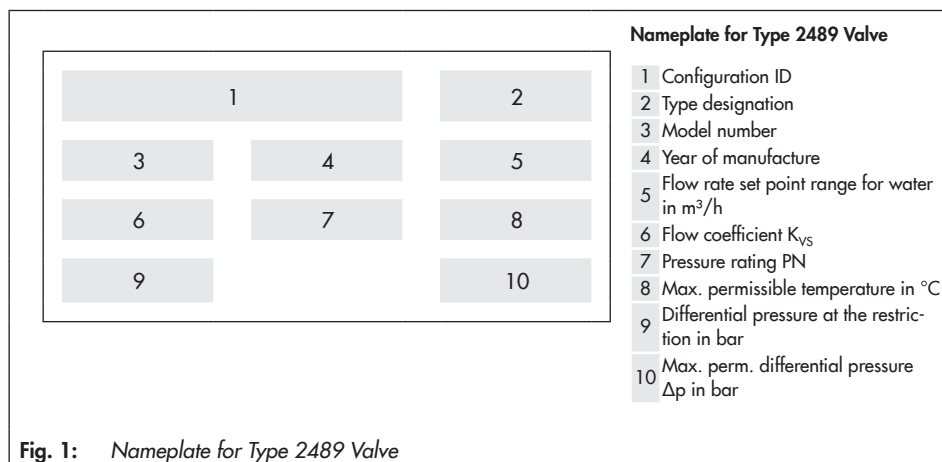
| 1 | | 2 |
|---|---|---|
| 3 | 4 | 5 |
| 6 | 7 | 8 |
| 9 | | 10 |

**Nameplate for Type 2489 Valve**

1 Configuration ID
2 Type designation
3 Model number
4 Year of manufacture
5 Flow rate set point range for water in $m^3/h$
6 Flow coefficient $K_{VS}$
7 Pressure rating PN
8 Max. permissible temperature in °C
9 Differential pressure at the restriction in bar
10 Max. perm. differential pressure $\Delta p$ in bar

**Fig. 1:** *Nameplate for Type 2489 Valve*